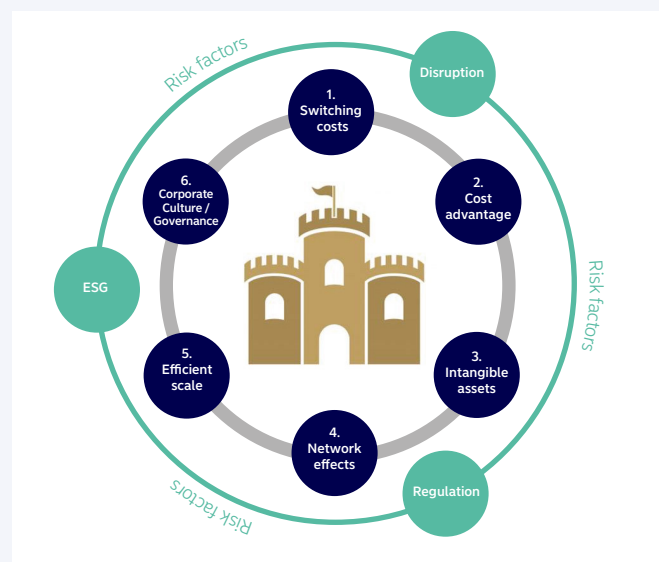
Risk factors

Disruption

1. Switching costs

2. Cost advantage

3. Intangible assets

4. Network effects

5. Efficient scale

6. Corporate Culture / Governance

ESG

Risk factors

Regulation

Risk factors